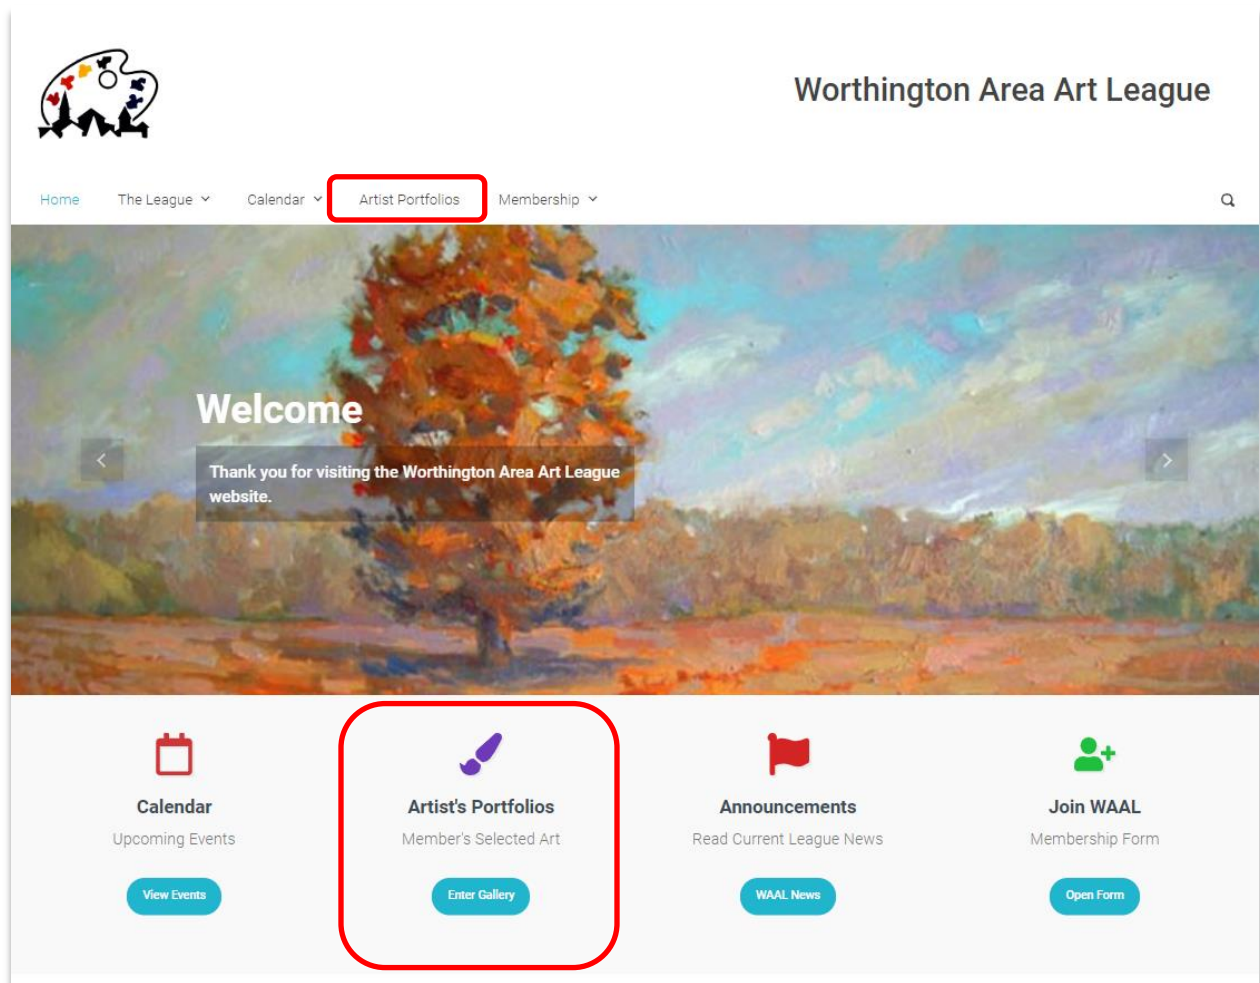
Worthington Area Art League

Home The League Calendar Artist Portfolios Membership

Welcome

Thank you for visiting the Worthington Area Art League website.

Calendar
Upcoming Events
View Events

Artist's Portfolios
Member's Selected Art
Enter Gallery

Announcements
Read Current League News
WAAL News

Join WAAL
Membership Form
Open Form